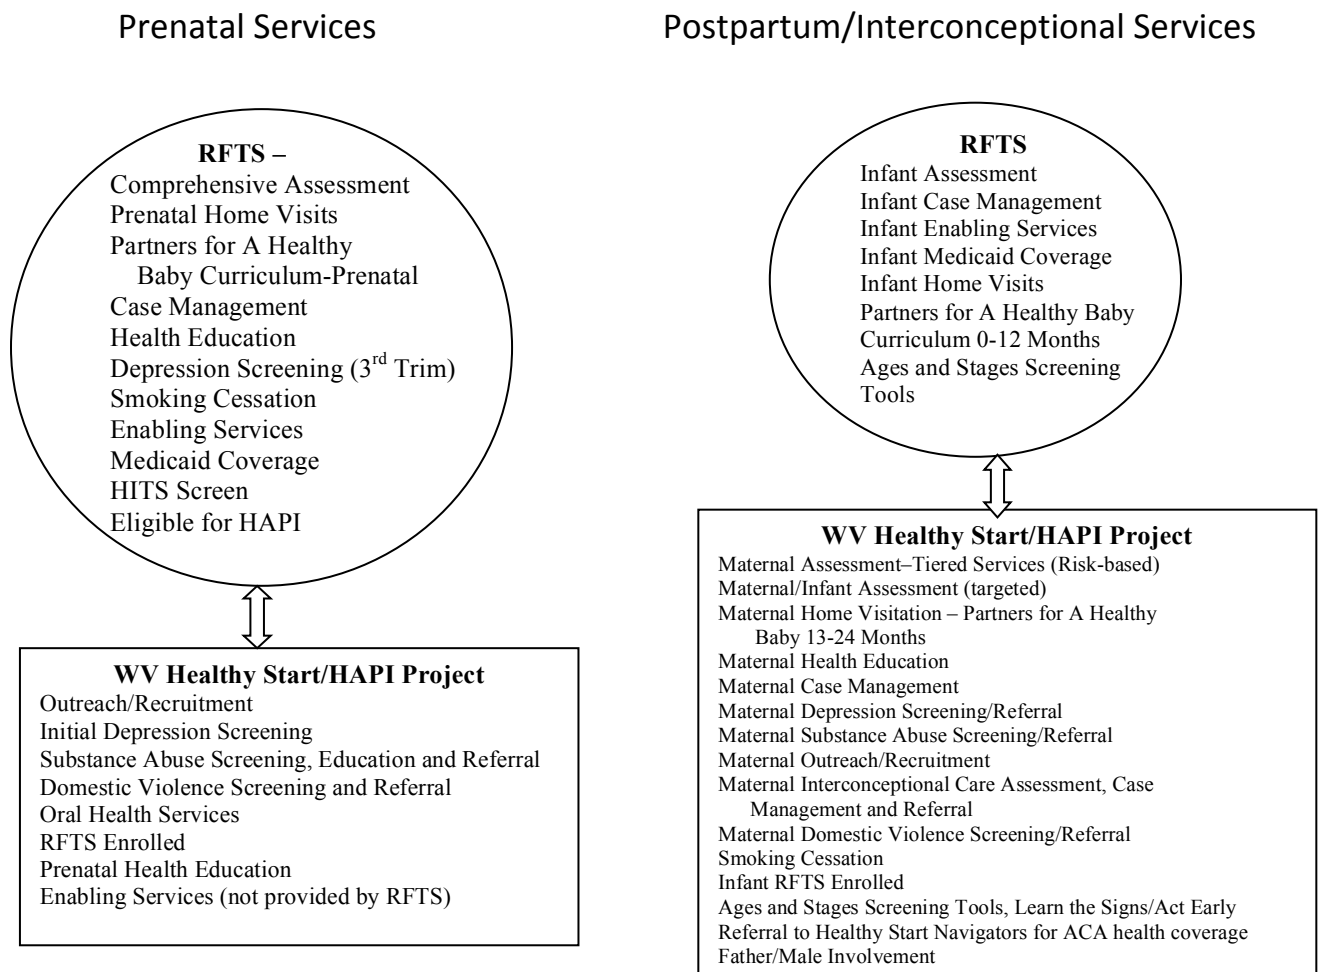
Prenatal Services

RFTS –
Comprehensive Assessment
Prenatal Home Visits
Partners for A Healthy Baby Curriculum-Prenatal
Case Management
Health Education
Depression Screening (3$^{rd}$ Trim)
Smoking Cessation
Enabling Services
Medicaid Coverage
HITS Screen
Eligible for HAPI

WV Healthy Start/HAPI Project
Outreach/Recruitment
Initial Depression Screening
Substance Abuse Screening, Education and Referral
Domestic Violence Screening and Referral
Oral Health Services
RFTS Enrolled
Prenatal Health Education
Enabling Services (not provided by RFTS)

Postpartum/Interconceptional Services

RFTS
Infant Assessment
Infant Case Management
Infant Enabling Services
Infant Medicaid Coverage
Infant Home Visits
Partners for A Healthy Baby Curriculum 0-12 Months
Ages and Stages Screening Tools

WV Healthy Start/HAPI Project
Maternal Assessment–Tiered Services (Risk-based)
Maternal/Infant Assessment (targeted)
Maternal Home Visitation – Partners for A Healthy Baby 13-24 Months
Maternal Health Education
Maternal Case Management
Maternal Depression Screening/Referral
Maternal Substance Abuse Screening/Referral
Maternal Outreach/Recruitment
Maternal Interconceptional Care Assessment, Case Management and Referral
Maternal Domestic Violence Screening/Referral
Smoking Cessation
Infant RFTS Enrolled
Ages and Stages Screening Tools, Learn the Signs/Act Early
Referral to Healthy Start Navigators for ACA health coverage
Father/Male Involvement